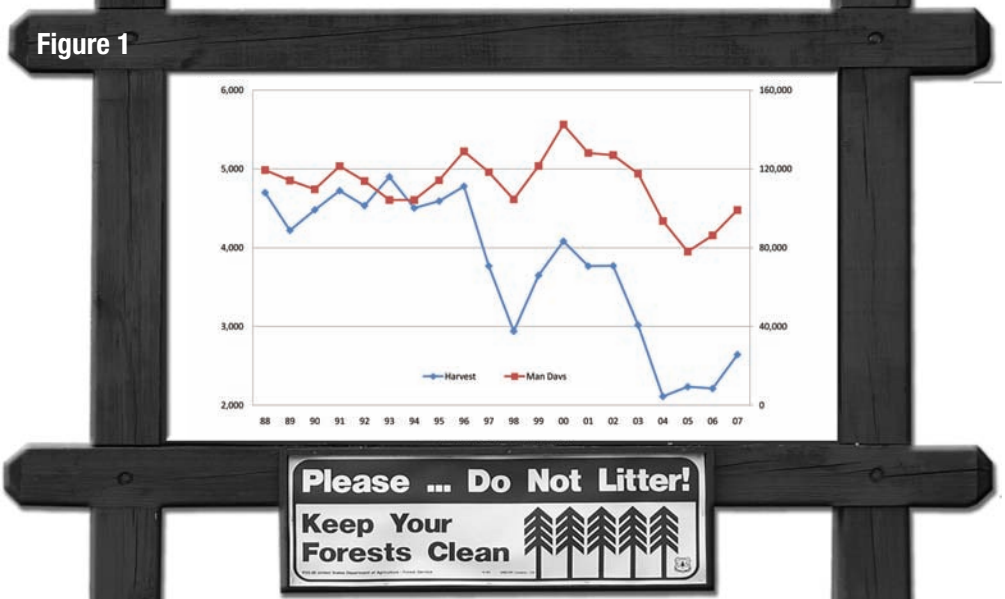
Figure 1

6,000
5,000
4,000
3,000
2,000

160,000
120,000
80,000
40,000
0

Harvest
Man Days

88 89 90 91 92 93 94 95 96 97 98 99 00 01 02 03 04 05 06 07

Please ... Do Not Litter!
Keep Your Forests Clean

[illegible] United States Department of Agriculture · Forest Service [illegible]